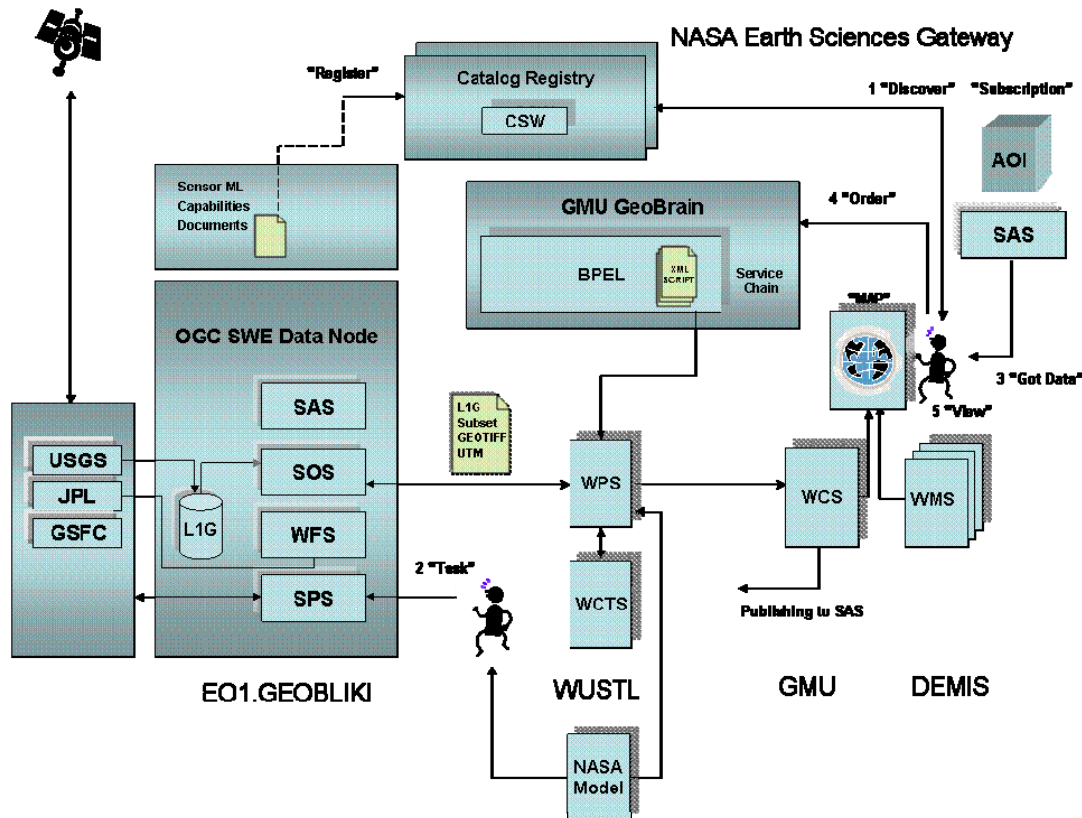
NASA Earth Sciences Gateway

"Register"

Catalog Registry

CSW

1 "Discover"

"Subscription"

AOI

SAS

Sensor ML Capabilities Documents

GMU GeoBrain

4 "Order"

BPEL

XML SCRIPT

Service Chain

"MAP"

3 "Got Data"

5 "View"

OGC SWE Data Node

SAS

SOS

WFS

SPS

L1G

USGS

JPL

GSFC

L1G Subset GEOTIFF UTM

WPS

WCTS

WCS

WMS

2 "Task"

Publishing to SAS

EO1.GEOBLIKI

WUSTL

GMU

DEMIS

NASA Model